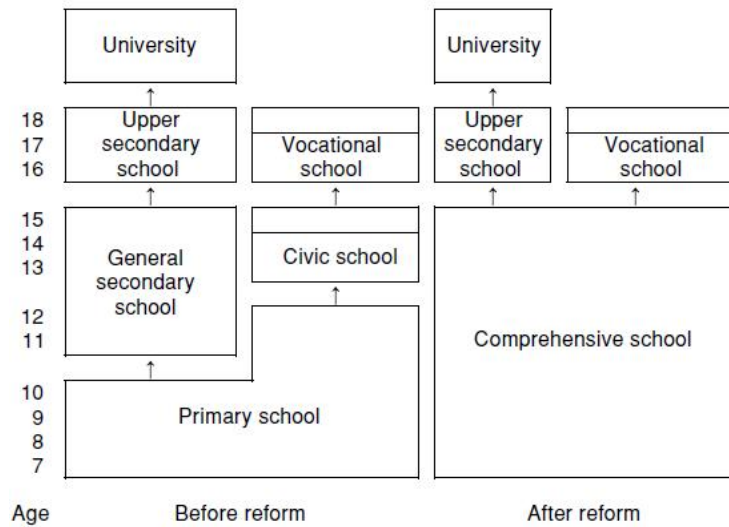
University

University

18
17
16

Upper secondary school

Vocational school

Upper secondary school

Vocational school

15
14
13

General secondary school

Civic school

12
11

Comprehensive school

10
9
8
7

Primary school

Age

Before reform

After reform